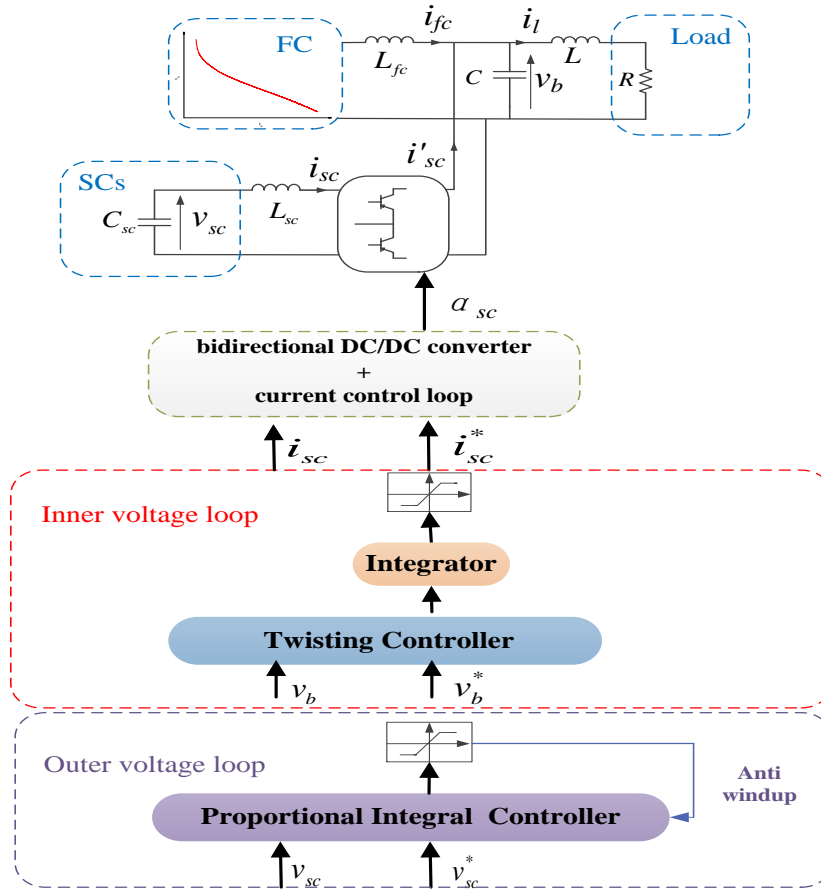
FC

$i_{fc}$

$i_l$

Load

$L_{fc}$

$C$

$v_b$

$L$

$R$

$i'_{sc}$

SCs

$C_{sc}$

$v_{sc}$

$L_{sc}$

$i_{sc}$

$\alpha_{sc}$

bidirectional DC/DC converter + current control loop

$i_{sc}$

$i_{sc}^*$

Inner voltage loop

Integrator

Twisting Controller

$v_b$

$v_b^*$

Outer voltage loop

Anti windup

Proportional Integral Controller

$v_{sc}$

$v_{sc}^*$